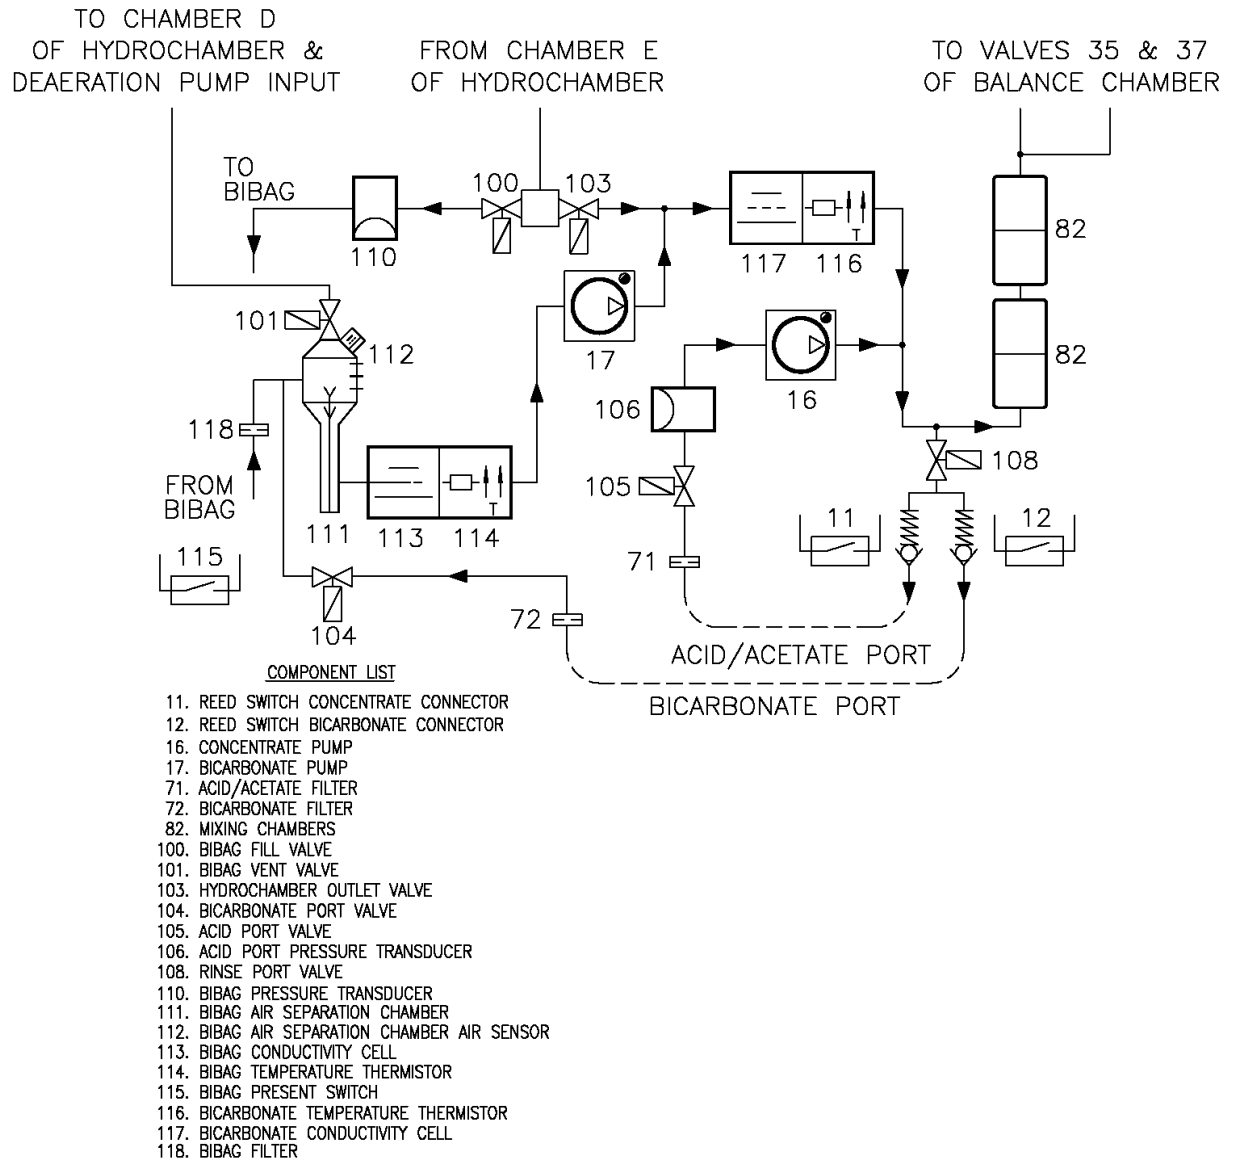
TO CHAMBER D OF HYDROCHAMBER & DEAERATION PUMP INPUT

FROM CHAMBER E OF HYDROCHAMBER

TO VALVES 35 & 37 OF BALANCE CHAMBER

TO BIBAG

100

103

110

117

116

T

82

82

101

112

17

16

106

118

108

FROM BIBAG

105

111

113

114

T

11

12

115

71

104

72

ACID/ACETATE PORT

BICARBONATE PORT

COMPONENT LIST

11. REED SWITCH CONCENTRATE CONNECTOR
12. REED SWITCH BICARBONATE CONNECTOR
16. CONCENTRATE PUMP
17. BICARBONATE PUMP
71. ACID/ACETATE FILTER
72. BICARBONATE FILTER
82. MIXING CHAMBERS
100. BIBAG FILL VALVE
101. BIBAG VENT VALVE
103. HYDROCHAMBER OUTLET VALVE
104. BICARBONATE PORT VALVE
105. ACID PORT VALVE
106. ACID PORT PRESSURE TRANSDUCER
108. RINSE PORT VALVE
110. BIBAG PRESSURE TRANSDUCER
111. BIBAG AIR SEPARATION CHAMBER
112. BIBAG AIR SEPARATION CHAMBER AIR SENSOR
113. BIBAG CONDUCTIVITY CELL
114. BIBAG TEMPERATURE THERMISTOR
115. BIBAG PRESENT SWITCH
116. BICARBONATE TEMPERATURE THERMISTOR
117. BICARBONATE CONDUCTIVITY CELL
118. BIBAG FILTER